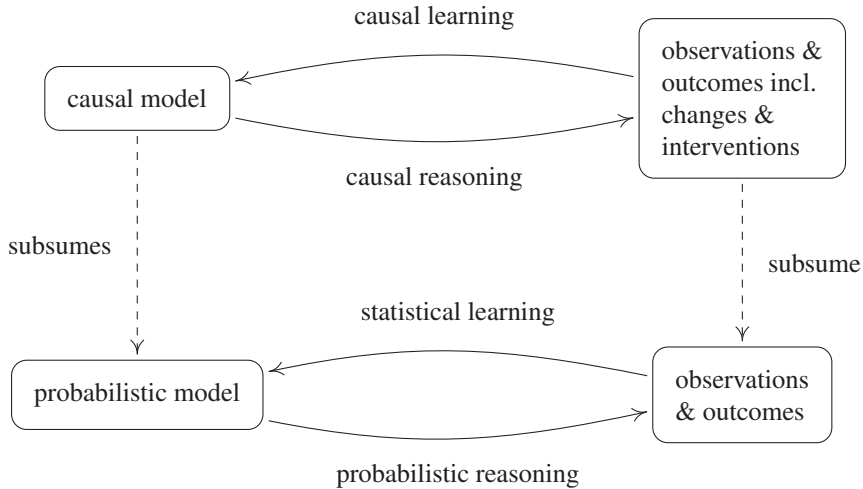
causal learning

causal model

observations & outcomes incl. changes & interventions

causal reasoning

subsumes

subsume

statistical learning

probabilistic model

observations & outcomes

probabilistic reasoning